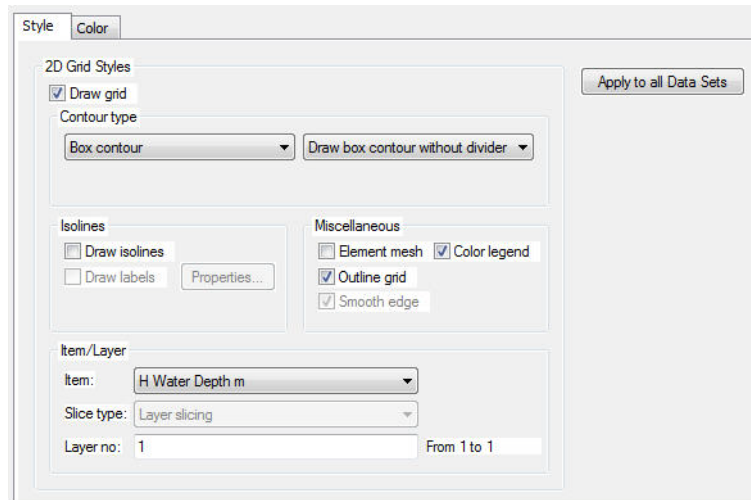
Style Color

2D Grid Styles

Apply to all Data Sets

Draw grid

Contour type

Box contour

Draw box contour without divider

Isolines

Draw isolines

Draw labels

Properties...

Miscellaneous

Element mesh

Color legend

Outline grid

Smooth edge

Item/Layer

Item: H Water Depth m

Slice type: Layer slicing

Layer no: 1

From 1 to 1